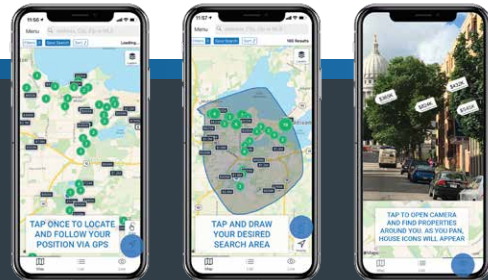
11:56
Menu
Filters
Save Search
Loading...
TAP ONCE TO LOCATE AND FOLLOW YOUR POSITION VIA GPS
Map
List

11:57
Menu
Filters
Save Search
180 Results
TAP AND DRAW YOUR DESIRED SEARCH AREA
Map
List

$369K
$814K
$432K
$345K
TAP TO OPEN CAMERA AND FIND PROPERTIES AROUND YOU. AS YOU PAN, HOUSE ICONS WILL APPEAR
Map
List